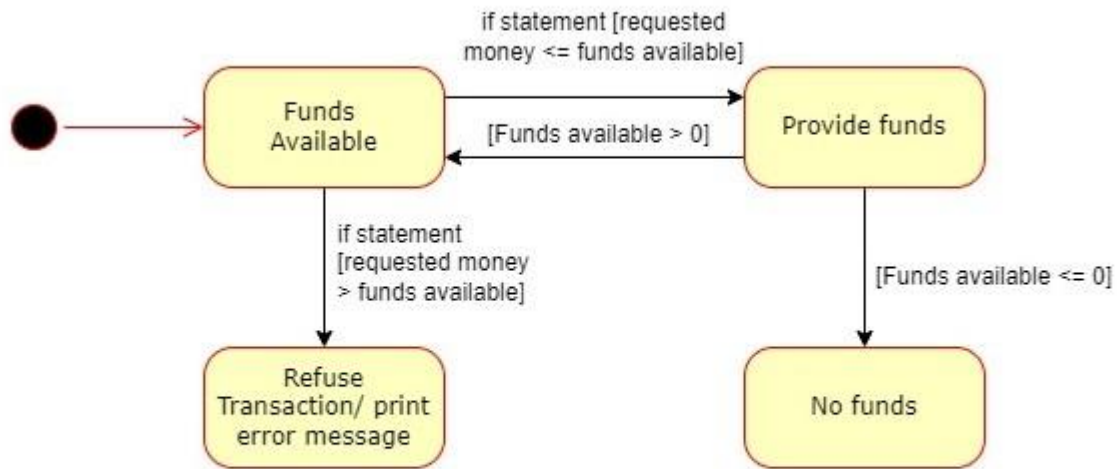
if statement [requested money <= funds available]

Funds Available

[Funds available > 0]

Provide funds

if statement [requested money > funds available]

[Funds available <= 0]

Refuse Transaction/ print error message

No funds